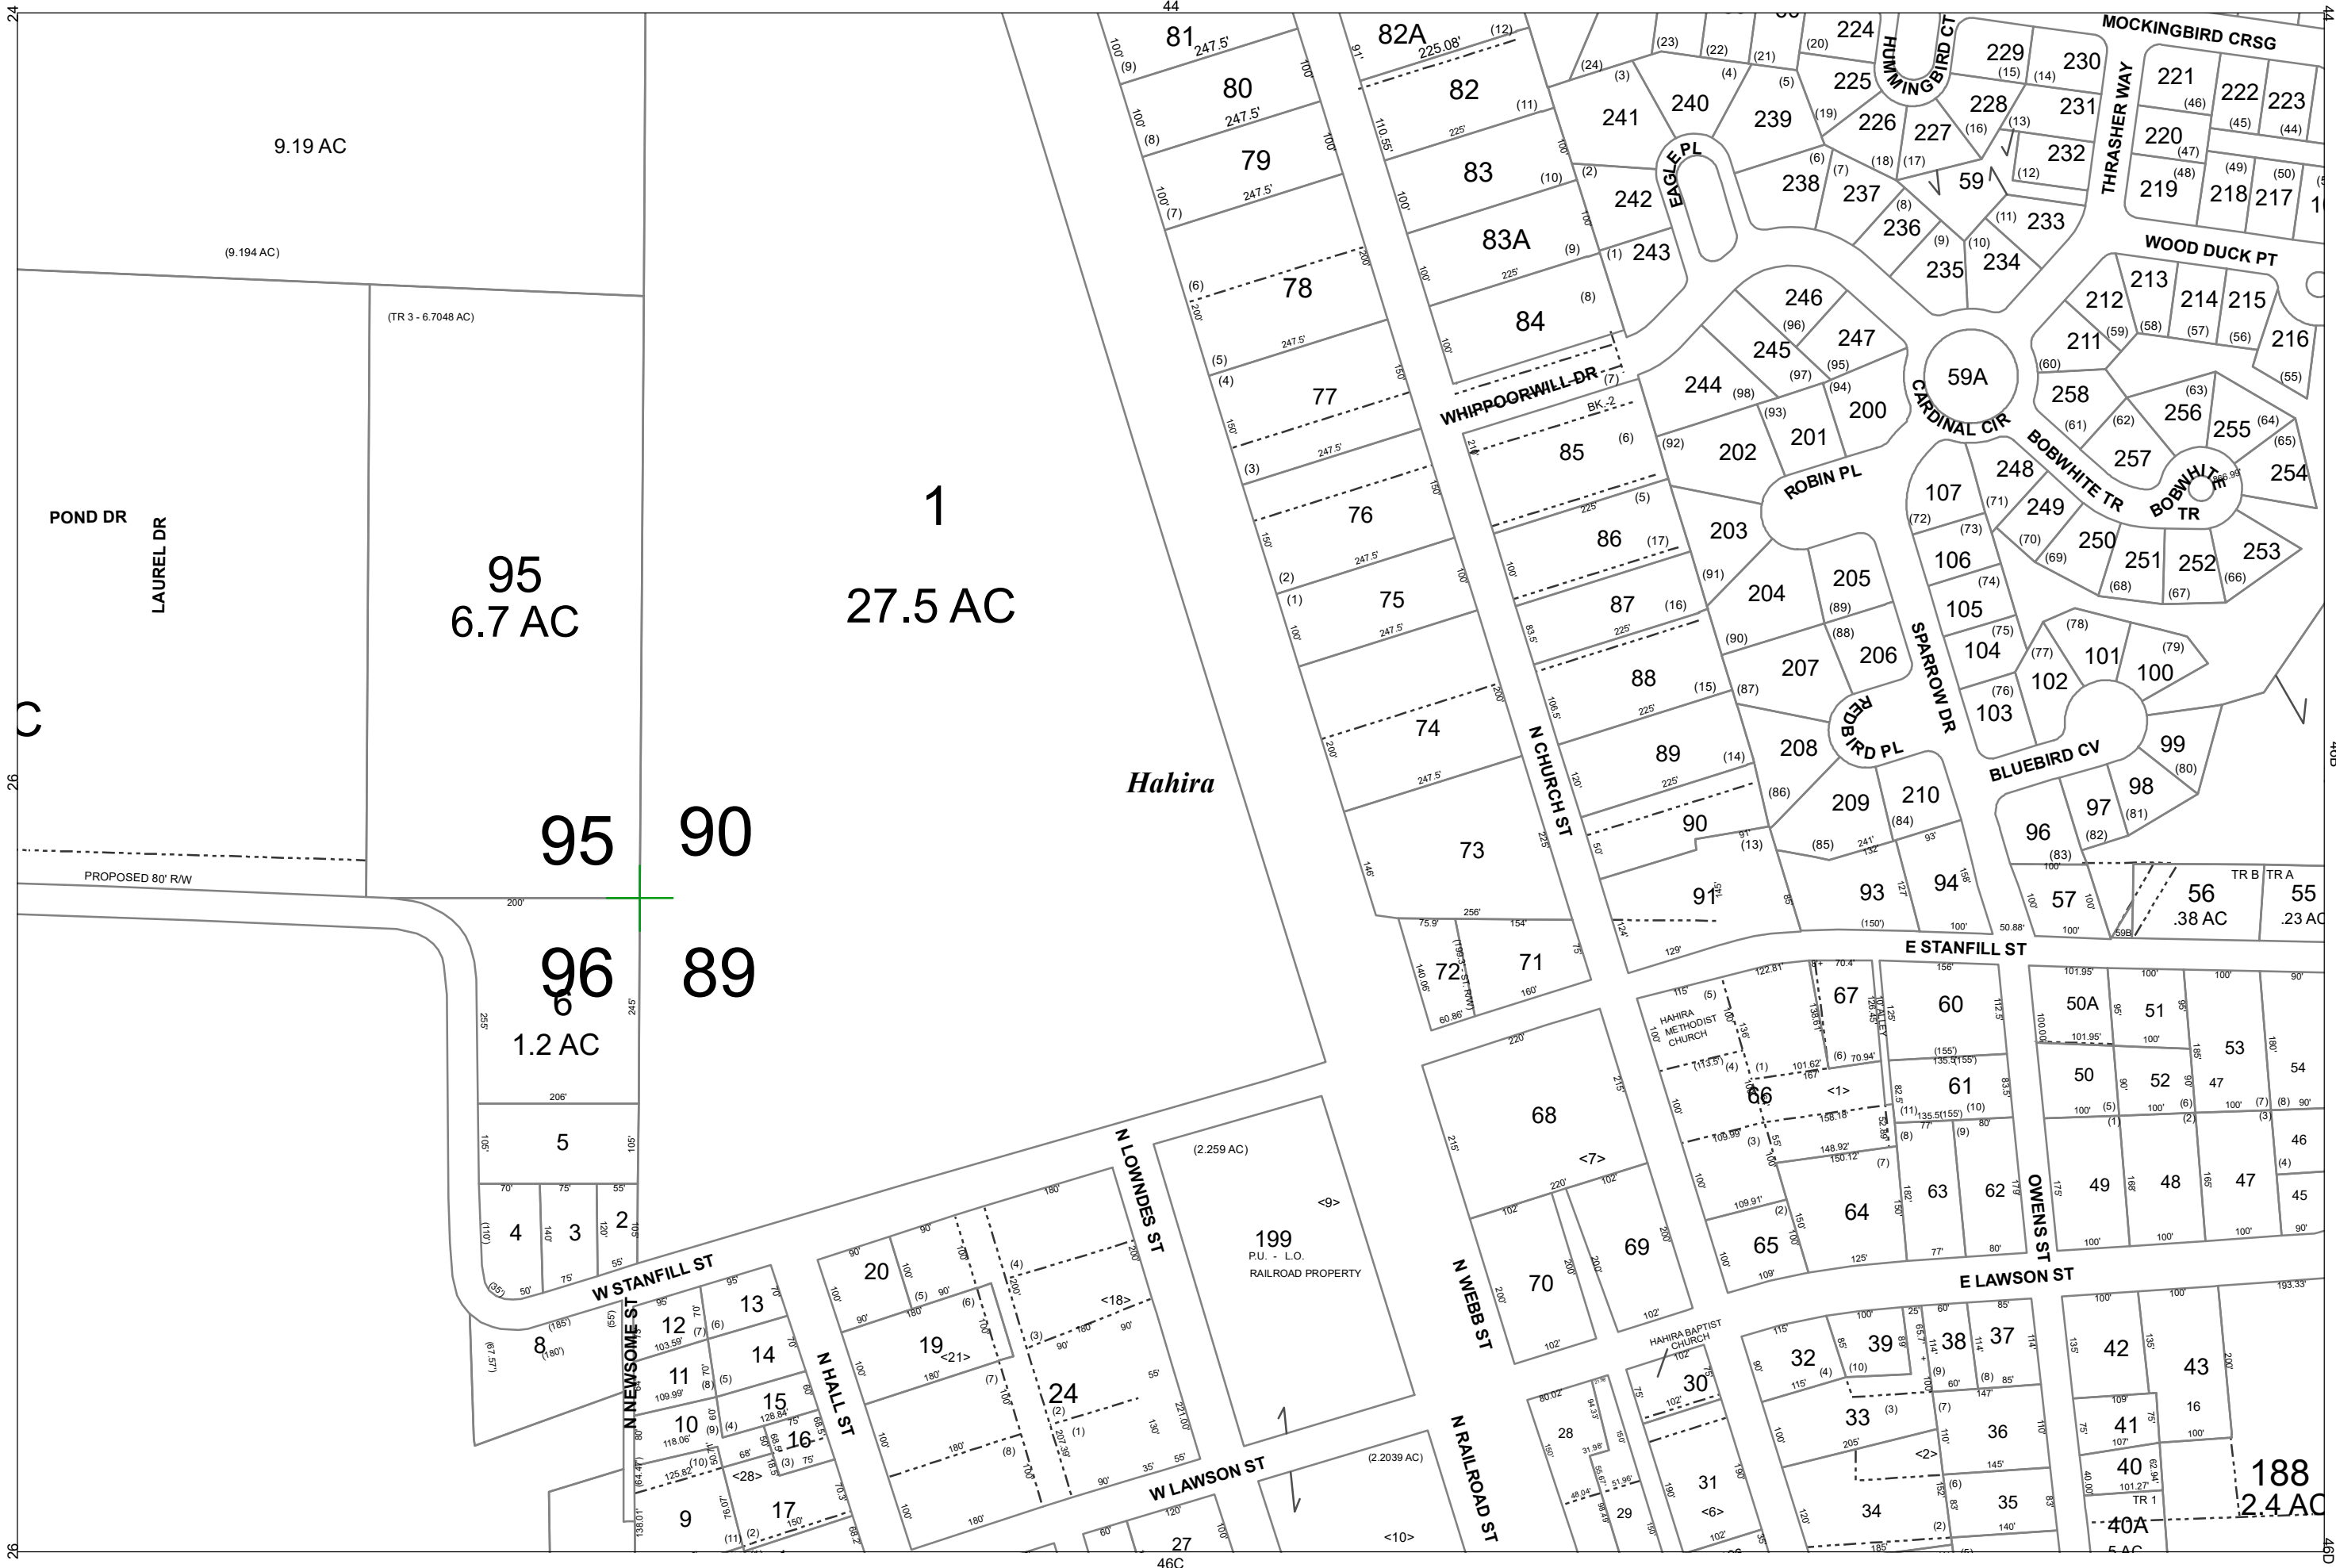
44

24

9.19 AC

(9.194 AC)

(TR 3 - 6.7048 AC)

POND DR

LAUREL DR

95
6.7 AC

1
27.5 AC

Hahira

95 90

96 89

6
1.2 AC

PROPOSED 80' R/W

200'

5

4 3 2

8

W STANFILL ST

N NEWSOME ST

12 13
11 14
10 15
16
9 17

N HALL ST

20
19 <21>
24 <18>

N LOWNDES ST

(2.259 AC)
199 <9>
P.U. - L.O.
RAILROAD PROPERTY

W LAWSON ST

(2.2039 AC)

27

<10>

N RAILROAD ST

N WEBB ST

68 <7>
70
69

81
80
79
78
77
76
75
74
73

82A
82
83
83A
84

WHIPPOORWILL DR

BK -2

85
86
87
88
89
90
91

N CHURCH ST

72
71

241 240 239
242 243
EAGLE PL

HUMMINGBIRD CT

224 225 226 227 228 229 230 231 232 233
59

238 237 236 235 234

MOCKINGBIRD CRSG
THRASHER WAY

221 222 223
220
219 218 217

WOOD DUCK PT

212 213 214 215 216
211

246 245 247
244 202 201 200

59A
CARDINAL CIR

258 256 255 257 254

BOBWHITE TR

BOBWHITE TR

248 249 250 251 252 253

107 106 105 104 103

ROBIN PL

203 204 205 206 207

SPARROW DR

REDBIRD PL

208 209 210

101 100 102 99 98 97 96

BLUEBIRD CV

93 94

57 56
.38 AC

55
.23 AC

TR B TR A

E STANFILL ST

HAHIRA METHODIST CHURCH

67 60 50A 51 53 54
66 <1> 61 50 52 47
46 45
65 64 63 62 49 48 47

OWENS ST

E LAWSON ST

HAHIRA BAPTIST CHURCH

30
28 29
31 <6>

32 39 38 37
33 <2> 36
34 35

42 43
41 16
40
TR 1
40A

188
2.4 AC

46C

26

26